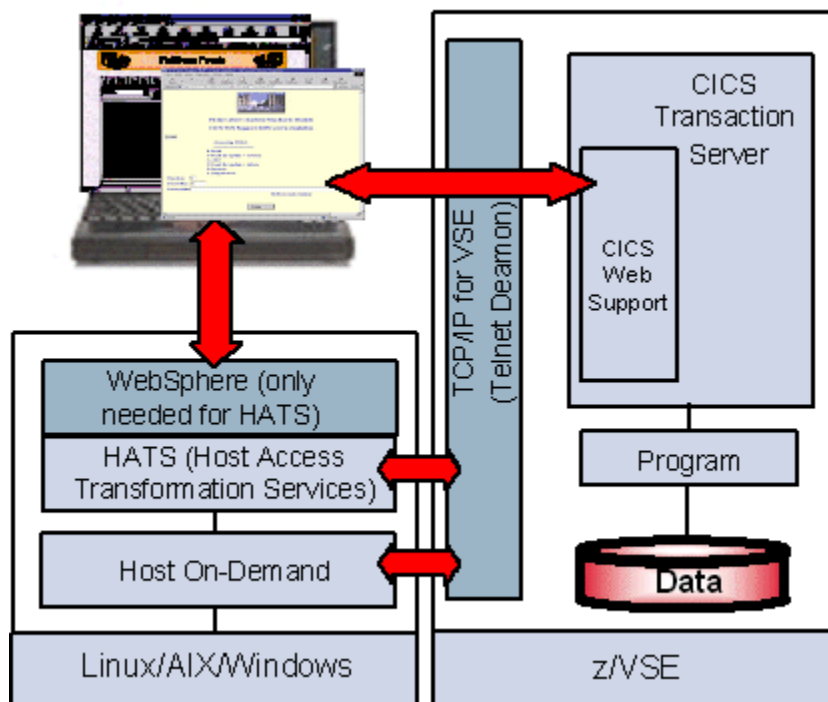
CICS Transaction Server

CICS Web Support

TCP/IP for VSE (Telnet Deamon)

WebSphere (only needed for HATS)

HATS (Host Access Transformation Services)

Host On-Demand

Program

Data

Linux/AIX/Windows

z/VSE